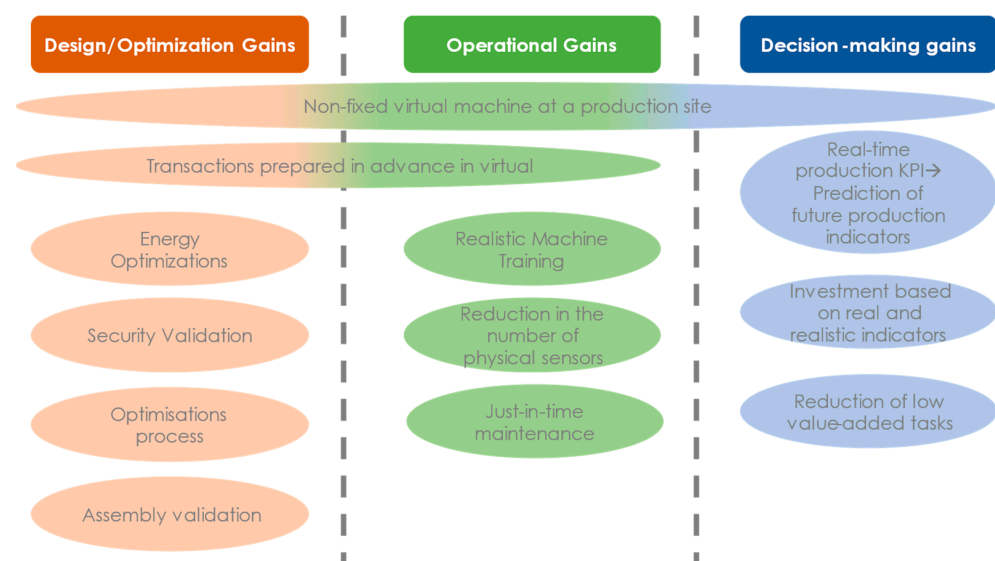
Design/Optimization Gains

Operational Gains

Decision -making gains

Non-fixed virtual machine at a production site

Transactions prepared in advance in virtual

Real-time production KPI→ Prediction of future production indicators

Energy Optimizations

Realistic Machine Training

Security Validation

Reduction in the number of physical sensors

Investment based on real and realistic indicators

Optimisations process

Just-in-time maintenance

Reduction of low value-added tasks

Assembly validation